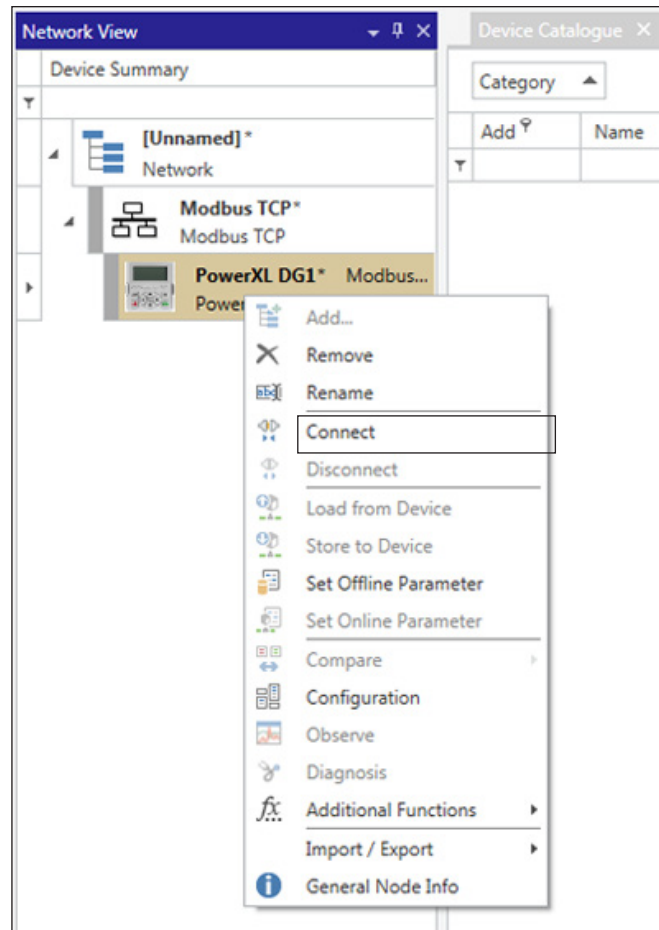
Network View

Device Summary

[Unnamed]*
Network

Modbus TCP*
Modbus TCP

PowerXL DG1* Modbus...
Power

Device Catalogue

Category

Add

Name

Add...
Remove
Rename
Connect
Disconnect
Load from Device
Store to Device
Set Offline Parameter
Set Online Parameter
Compare
Configuration
Observe
Diagnosis
Additional Functions
Import / Export
General Node Info